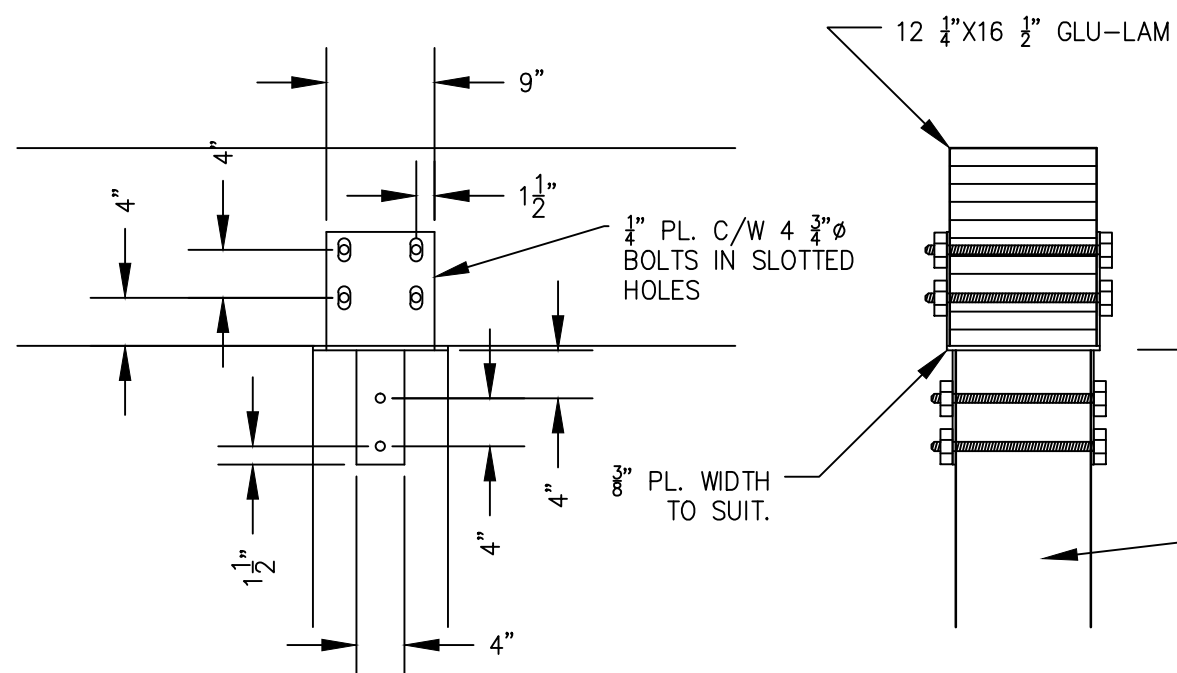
12 $\frac{1}{4}$"X16 $\frac{1}{2}$" GLU-LAM

9"

4"

4"

1$\frac{1}{2}$"

$\frac{1}{4}$" PL. C/W 4 $\frac{3}{4}$"ø BOLTS IN SLOTTED HOLES

$\frac{3}{8}$" PL. WIDTH TO SUIT.

4"

4"

1$\frac{1}{2}$"

4"